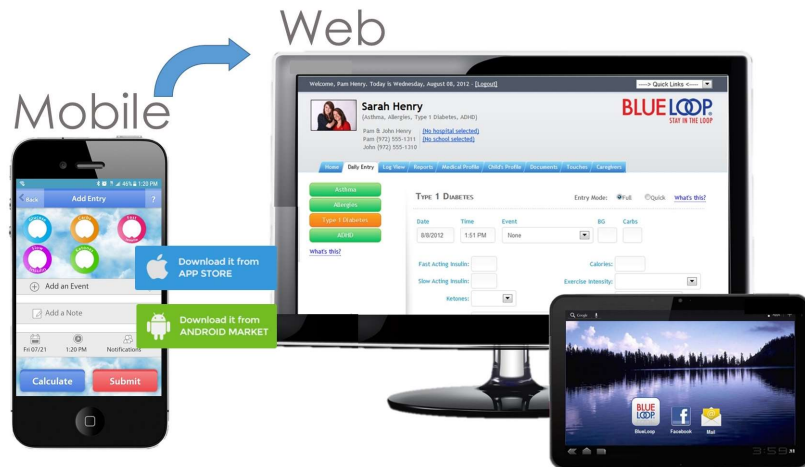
Web

Mobile

1:23 PM

Back Add Entry ?

Add an Event

Add a Note

Fri 07/21 1:20 PM Notifications

Calculate Submit

Download it from APP STORE

Download it from ANDROID MARKET

Welcome, Pam Henry. Today is Wednesday, August 08, 2012 - [Logout]

-----> Quick Links <-----

Sarah Henry
(Asthma, Allergies, Type 1 Diabetes, ADHD)

Pam & John Henry [No hospital selected]
Pam (972) 555-1311 [No school selected]
John (972) 555-1310

BLUE LOOP STAY IN THE LOOP

Home | Daily Entry | Log View | Reports | Medical Profile | Child's Profile | Documents | Touches | Caregivers

Asthma
Allergies
Type 1 Diabetes
ADHD

What's this?

TYPE 1 DIABETES

Entry Mode: Full Quick What's this?

Date Time Event BG Carbs
8/8/2012 1:51 PM None

Fast Acting Insulin: Calories:
Slow Acting Insulin: Exercise Intensity:
Ketones:

Google

BLUE LOOP
BlueLoop Facebook Mail

3:59